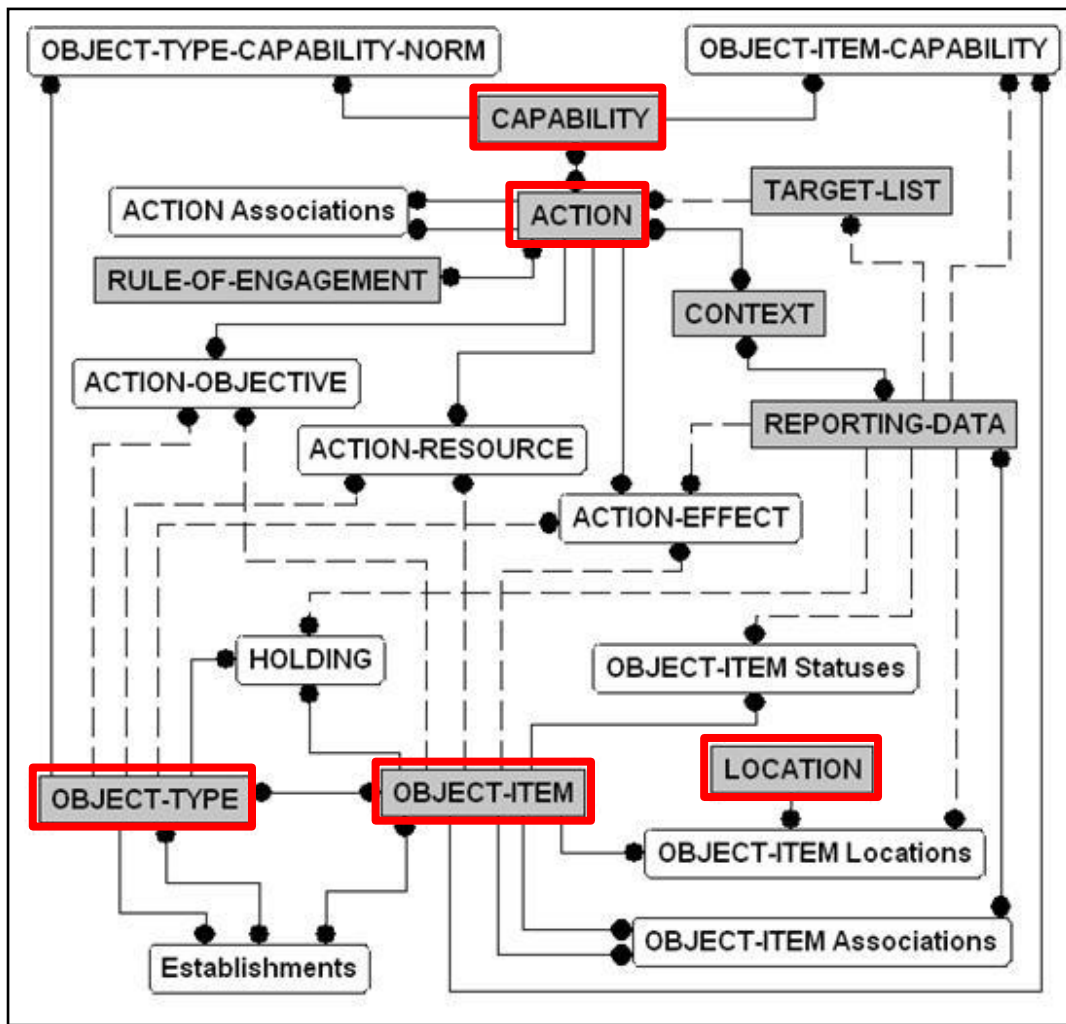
OBJECT-TYPE-CAPABILITY-NORM

OBJECT-ITEM-CAPABILITY

CAPABILITY

ACTION Associations

ACTION

TARGET-LIST

RULE-OF-ENGAGEMENT

CONTEXT

ACTION-OBJECTIVE

REPORTING-DATA

ACTION-RESOURCE

ACTION-EFFECT

HOLDING

OBJECT-ITEM Statuses

LOCATION

OBJECT-TYPE

OBJECT-ITEM

OBJECT-ITEM Locations

OBJECT-ITEM Associations

Establishments